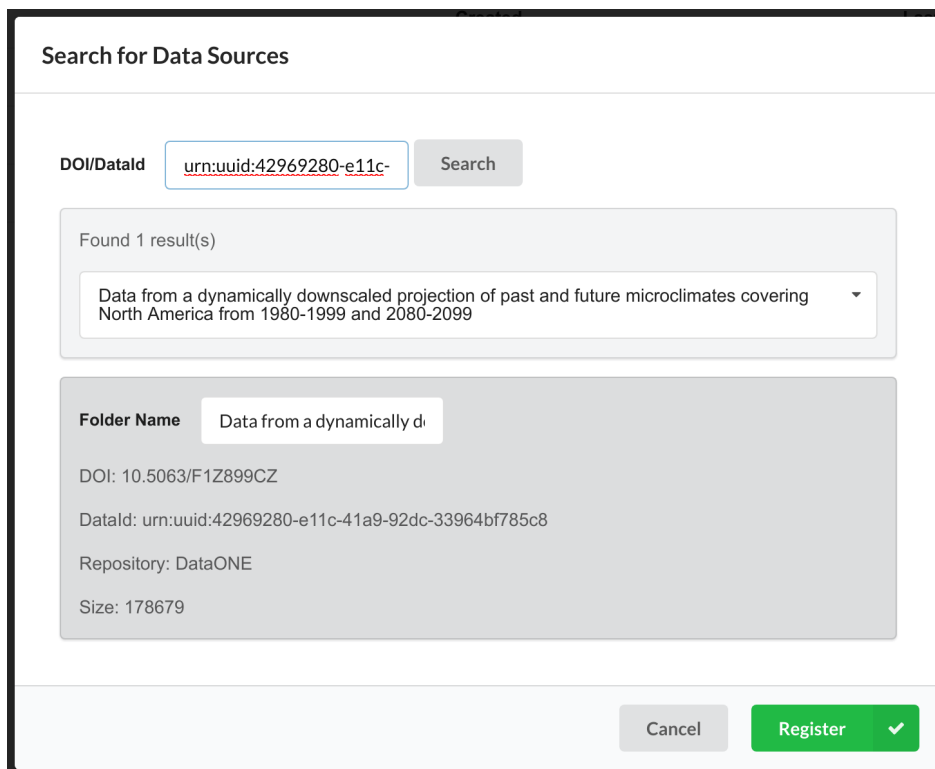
Search for Data Sources

DOI/DataId urn:uuid:42969280-e11c- Search

Found 1 result(s)

Data from a dynamically downscaled projection of past and future microclimates covering North America from 1980-1999 and 2080-2099

Folder Name Data from a dynamically d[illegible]

DOI: 10.5063/F1Z899CZ

DataId: urn:uuid:42969280-e11c-41a9-92dc-33964bf785c8

Repository: DataONE

Size: 178679

Cancel Register